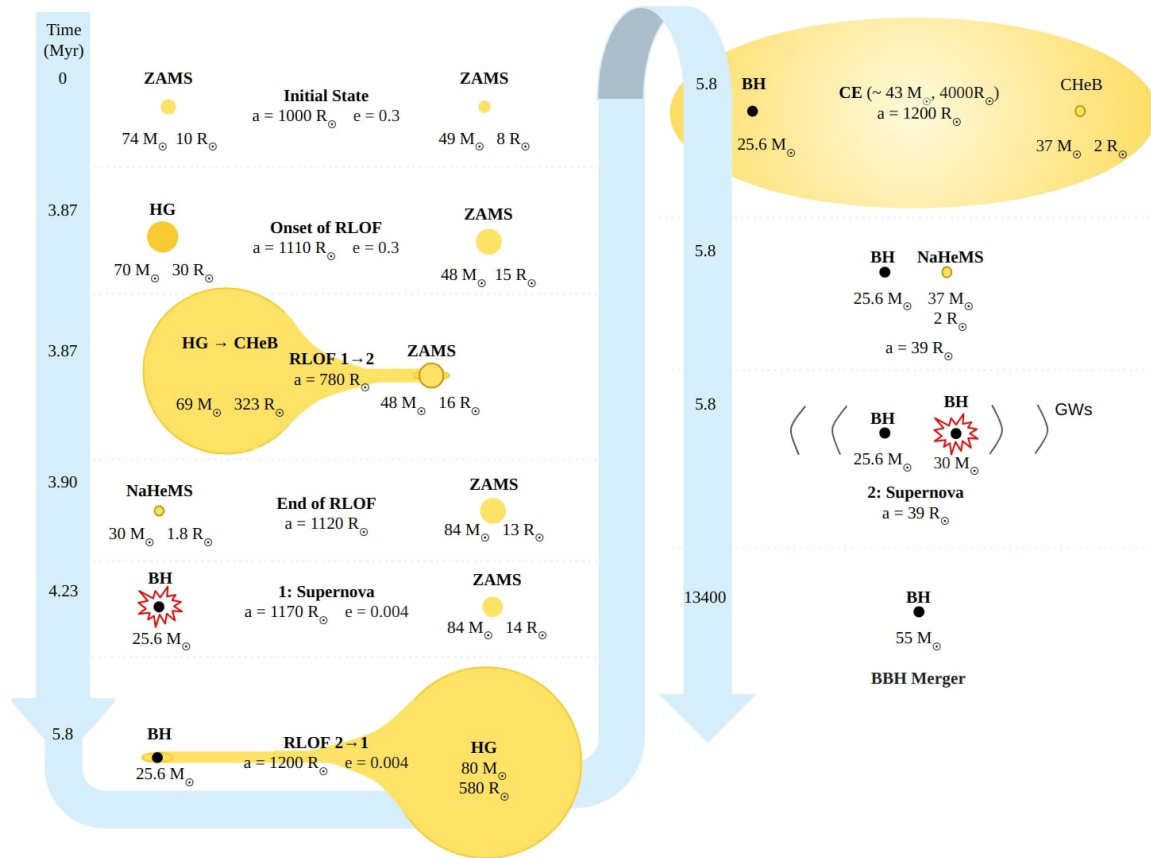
Time (Myr)

0
ZAMS
$74\ M_{\odot}$ $10\ R_{\odot}$
Initial State
$a = 1000\ R_{\odot}$ $e = 0.3$
ZAMS
$49\ M_{\odot}$ $8\ R_{\odot}$

3.87
HG
$70\ M_{\odot}$ $30\ R_{\odot}$
Onset of RLOF
$a = 1110\ R_{\odot}$ $e = 0.3$
ZAMS
$48\ M_{\odot}$ $15\ R_{\odot}$

3.87
HG → CHeB
$69\ M_{\odot}$ $323\ R_{\odot}$
RLOF 1→2
$a = 780\ R_{\odot}$
ZAMS
$48\ M_{\odot}$ $16\ R_{\odot}$

3.90
NaHeMS
$30\ M_{\odot}$ $1.8\ R_{\odot}$
End of RLOF
$a = 1120\ R_{\odot}$
ZAMS
$84\ M_{\odot}$ $13\ R_{\odot}$

4.23
BH
$25.6\ M_{\odot}$
1: Supernova
$a = 1170\ R_{\odot}$ $e = 0.004$
ZAMS
$84\ M_{\odot}$ $14\ R_{\odot}$

5.8
BH
$25.6\ M_{\odot}$
RLOF 2→1
$a = 1200\ R_{\odot}$ $e = 0.004$
HG
$80\ M_{\odot}$
$580\ R_{\odot}$

5.8
BH
$25.6\ M_{\odot}$
CE (~ $43\ M_{\odot}$, $4000R_{\odot}$)
$a = 1200\ R_{\odot}$
CHeB
$37\ M_{\odot}$ $2\ R_{\odot}$

5.8
BH
$25.6\ M_{\odot}$
NaHeMS
$37\ M_{\odot}$
$2\ R_{\odot}$
$a = 39\ R_{\odot}$

5.8
BH
$25.6\ M_{\odot}$
BH
$30\ M_{\odot}$
GWs
2: Supernova
$a = 39\ R_{\odot}$

13400
BH
$55\ M_{\odot}$
BBH Merger